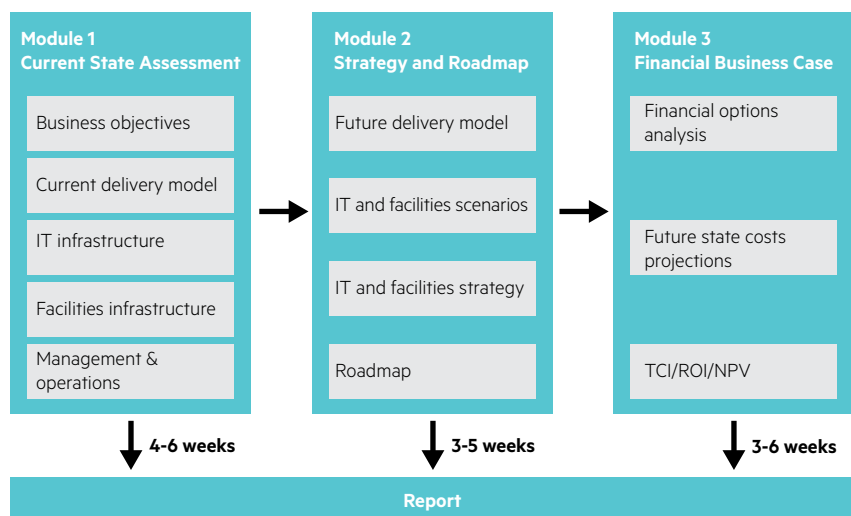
Module 1
Current State Assessment

Business objectives

Current delivery model

IT infrastructure

Facilities infrastructure

Management & operations

4-6 weeks

Module 2
Strategy and Roadmap

Future delivery model

IT and facilities scenarios

IT and facilities strategy

Roadmap

3-5 weeks

Module 3
Financial Business Case

Financial options analysis

Future state costs projections

TCI/ROI/NPV

3-6 weeks

Report